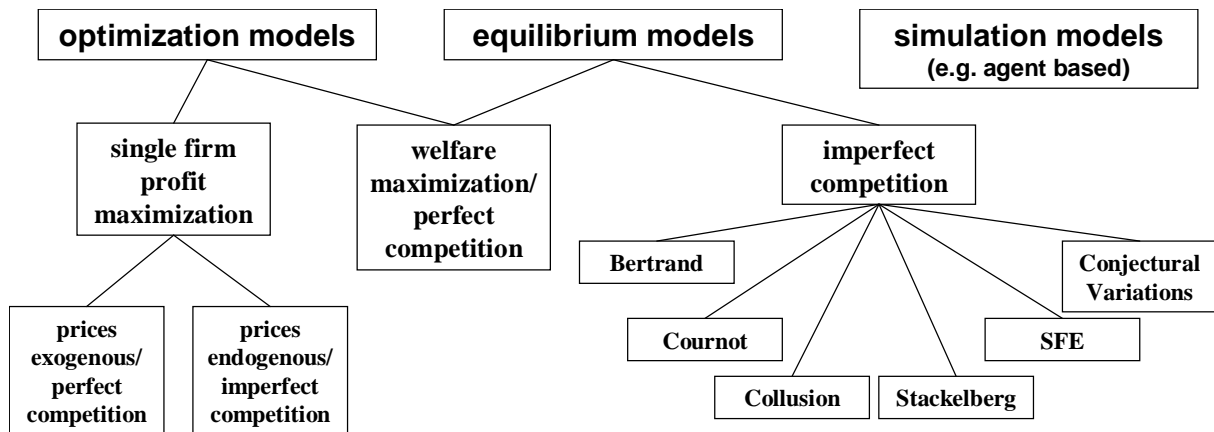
optimization models

equilibrium models

simulation models
(e.g. agent based)

single firm profit maximization

welfare maximization/ perfect competition

imperfect competition

Bertrand

Conjectural Variations

Cournot

SFE

Collusion

Stackelberg

prices exogenous/ perfect competition

prices endogenous/ imperfect competition